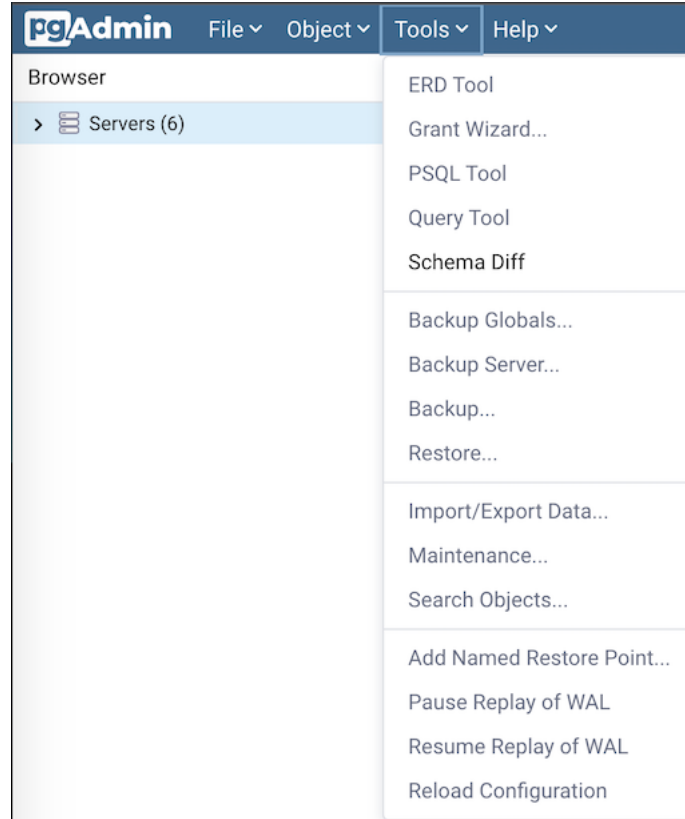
pgAdmin File Object Tools Help

Browser

Servers (6)

ERD Tool
Grant Wizard...
PSQL Tool
Query Tool
Schema Diff

Backup Globals...
Backup Server...
Backup...
Restore...

Import/Export Data...
Maintenance...
Search Objects...

Add Named Restore Point...
Pause Replay of WAL
Resume Replay of WAL
Reload Configuration